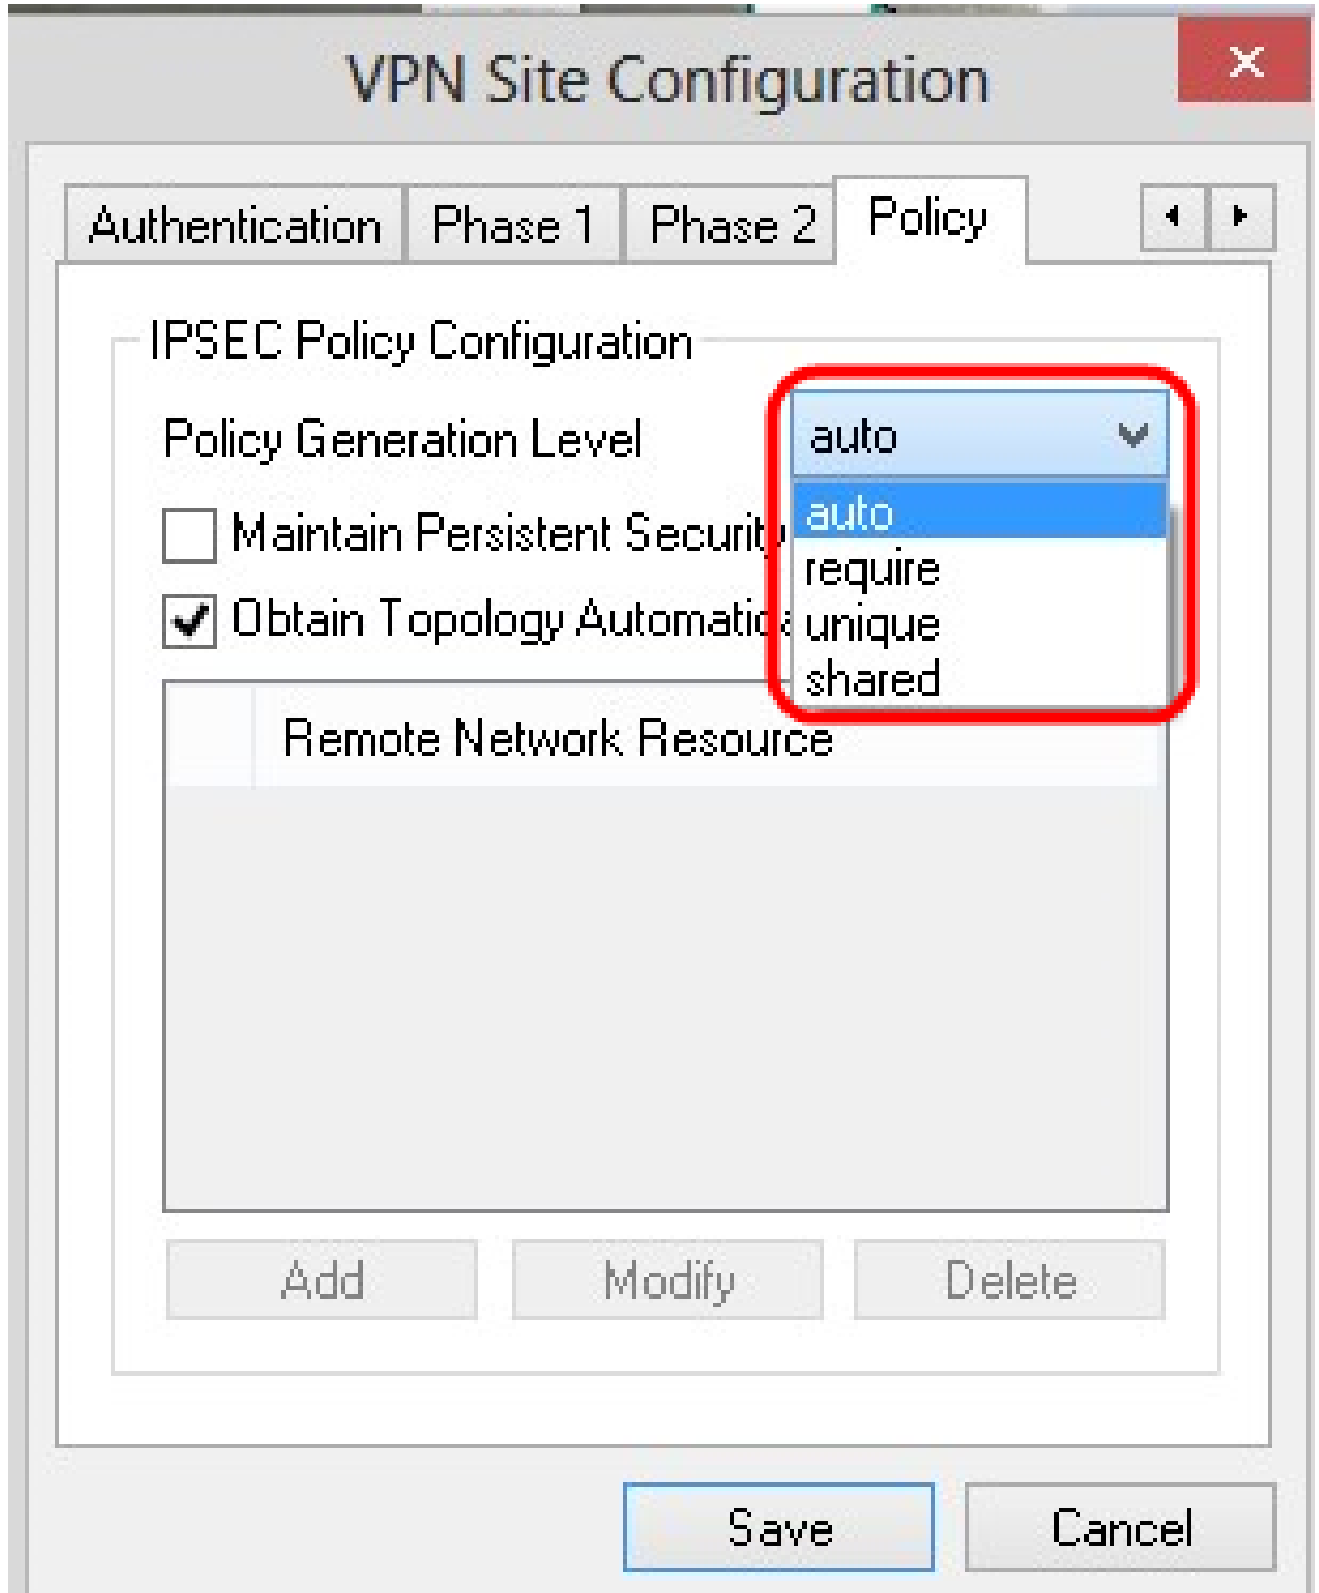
VPN Site Configuration

×

Authentication | Phase 1 | Phase 2 | Policy

IPSEC Policy Configuration

Policy Generation Level

auto

auto
require
unique
shared

Maintain Persistent Securit

Obtain Topology Automatic

Remote Network Resource

Add

Modify

Delete

Save

Cancel